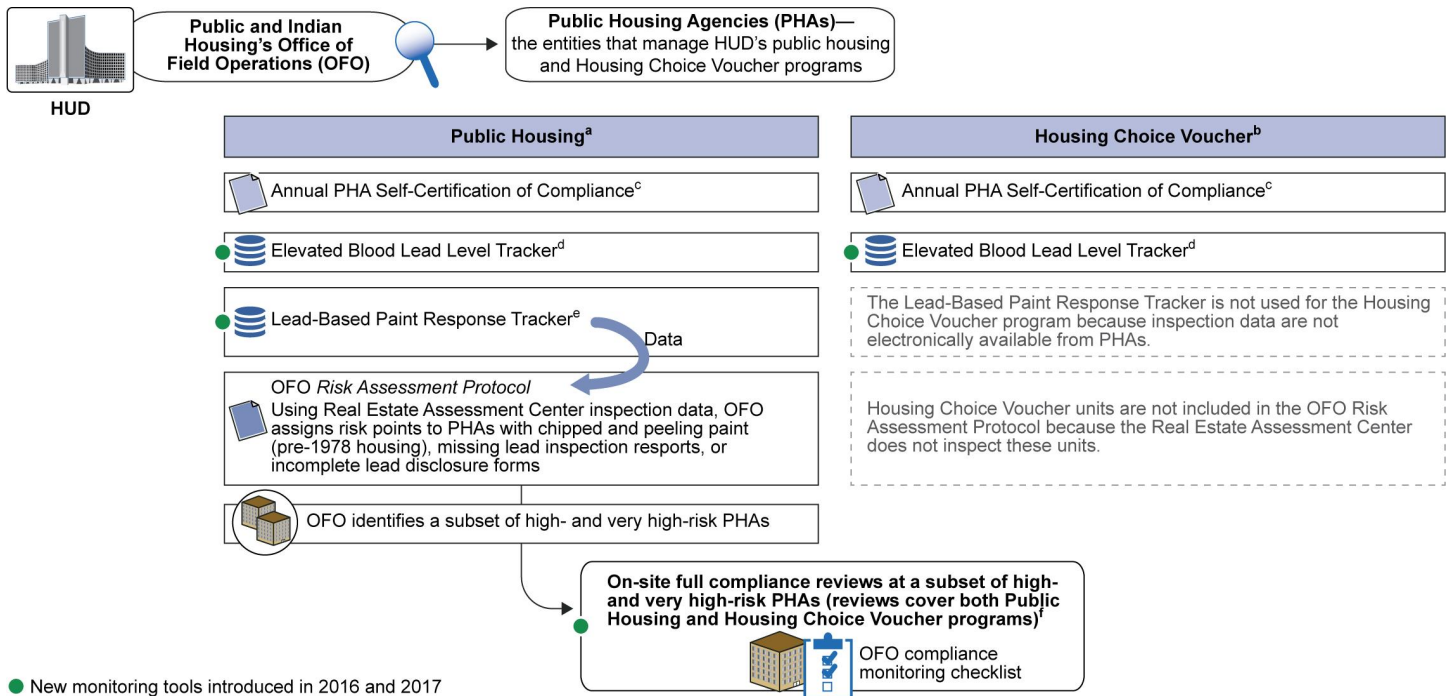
HUD

Public and Indian Housing's Office of Field Operations (OFO)

Public Housing Agencies (PHAs)— the entities that manage HUD's public housing and Housing Choice Voucher programs

Public Housing$^{a}$

Annual PHA Self-Certification of Compliance$^{c}$

Elevated Blood Lead Level Tracker$^{d}$

Lead-Based Paint Response Tracker$^{e}$

Data

OFO *Risk Assessment Protocol*
Using Real Estate Assessment Center inspection data, OFO assigns risk points to PHAs with chipped and peeling paint (pre-1978 housing), missing lead inspection resports, or incomplete lead disclosure forms

OFO identifies a subset of high- and very high-risk PHAs

Housing Choice Voucher$^{b}$

Annual PHA Self-Certification of Compliance$^{c}$

Elevated Blood Lead Level Tracker$^{d}$

The Lead-Based Paint Response Tracker is not used for the Housing Choice Voucher program because inspection data are not electronically available from PHAs.

Housing Choice Voucher units are not included in the OFO Risk Assessment Protocol because the Real Estate Assessment Center does not inspect these units.

On-site full compliance reviews at a subset of high- and very high-risk PHAs (reviews cover both Public Housing and Housing Choice Voucher programs)$^{f}$

OFO compliance monitoring checklist

New monitoring tools introduced in 2016 and 2017